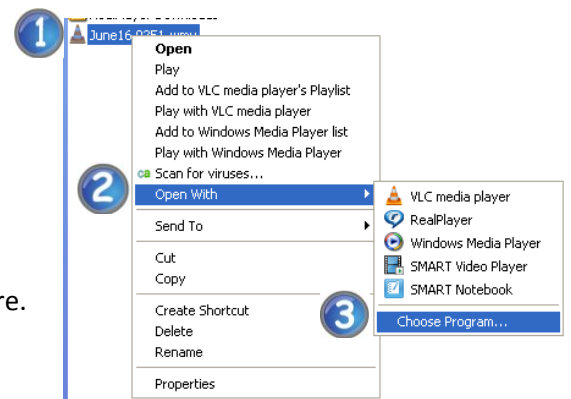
1
June16-0251.wmv
Open
Play
Add to VLC media player's Playlist
Play with VLC media player
Add to Windows Media Player list
Play with Windows Media Player
Scan for viruses...
2
Open With
Send To
Cut
Copy
Create Shortcut
Delete
Rename
Properties
VLC media player
RealPlayer
Windows Media Player
SMART Video Player
SMART Notebook
3
Choose Program...
re.